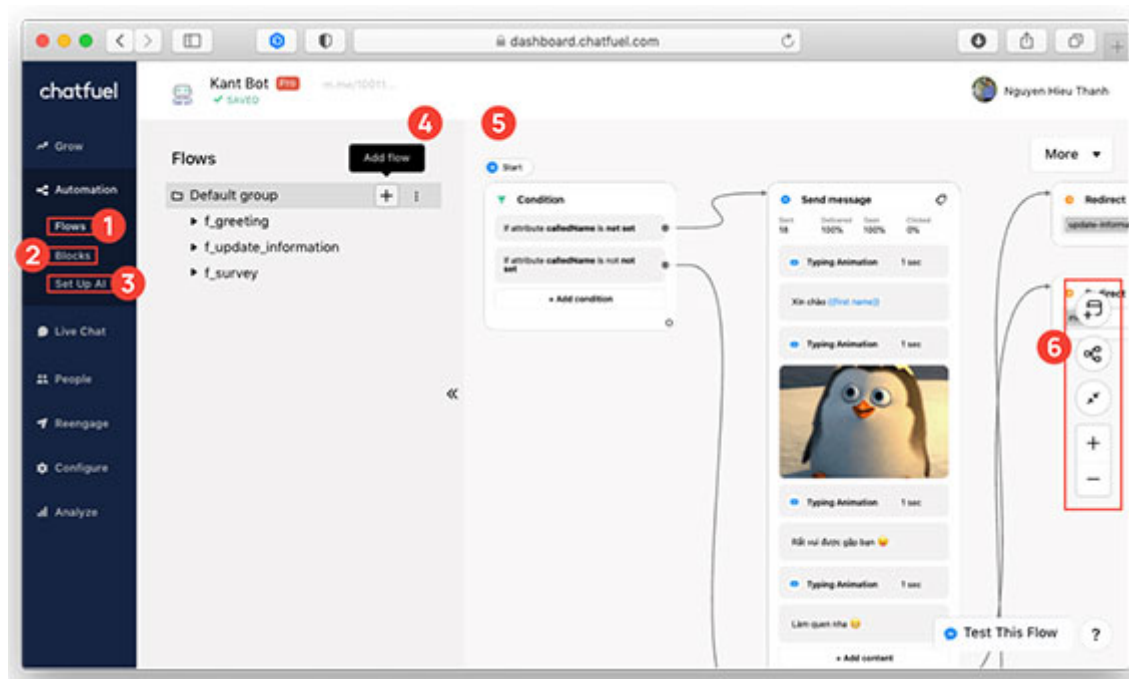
dashboard.chatfuel.com

chatfuel

Kant Bot PRO m.me/10011...
SAVED

Nguyen Hieu Thanh

Grow
Automation
Flows 1
2 Blocks
Set Up AI 3
Live Chat
People
Reengage
Configure
Analyze

4 5

Flows
Add flow
Default group +
f_greeting
f_update_information
f_survey

«

Start
Condition
If attribute calledName is not set
If attribute calledName is not not set
+ Add condition

Send message
Sent 18 Delivered 100% Seen 100% Clicked 0%
Typing Animation 1 sec
Xin chào {{first name}}
Typing Animation 1 sec
Typing Animation 1 sec
Rất vui được gặp bạn
Typing Animation 1 sec
Làm quen nha
+ Add content

More
Redirect
update-informa
Redirect

6

Test This Flow
?